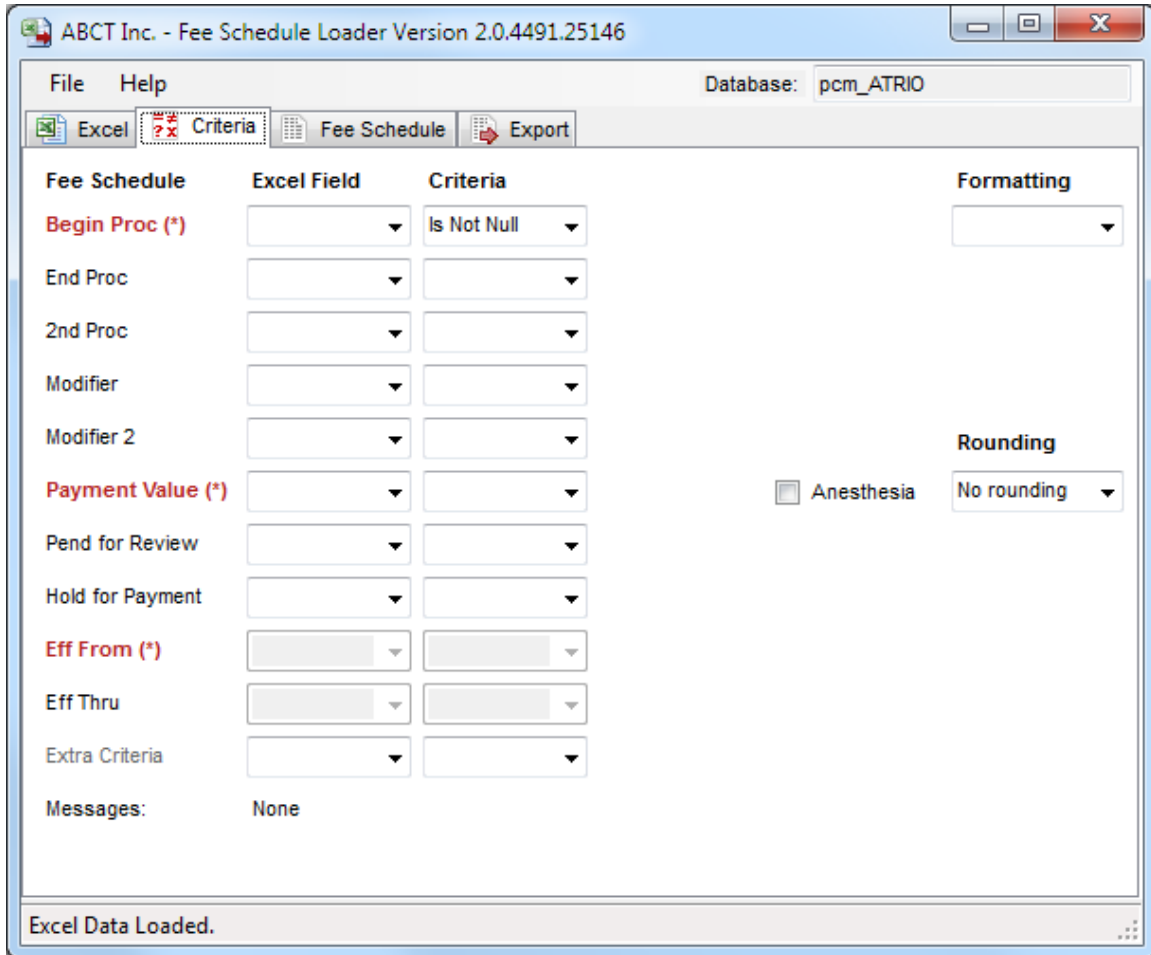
ABCT Inc. - Fee Schedule Loader Version 2.0.4491.25146

File Help

Database: pcm_ATRIO

Excel | Criteria | Fee Schedule | Export

Fee Schedule | Excel Field | Criteria | Formatting

Begin Proc (*) | Is Not Null

End Proc

2nd Proc

Modifier

Modifier 2

Rounding

Payment Value (*)

Anesthesia | No rounding

Pend for Review

Hold for Payment

Eff From (*)

Eff Thru

Extra Criteria

Messages: None

Excel Data Loaded.